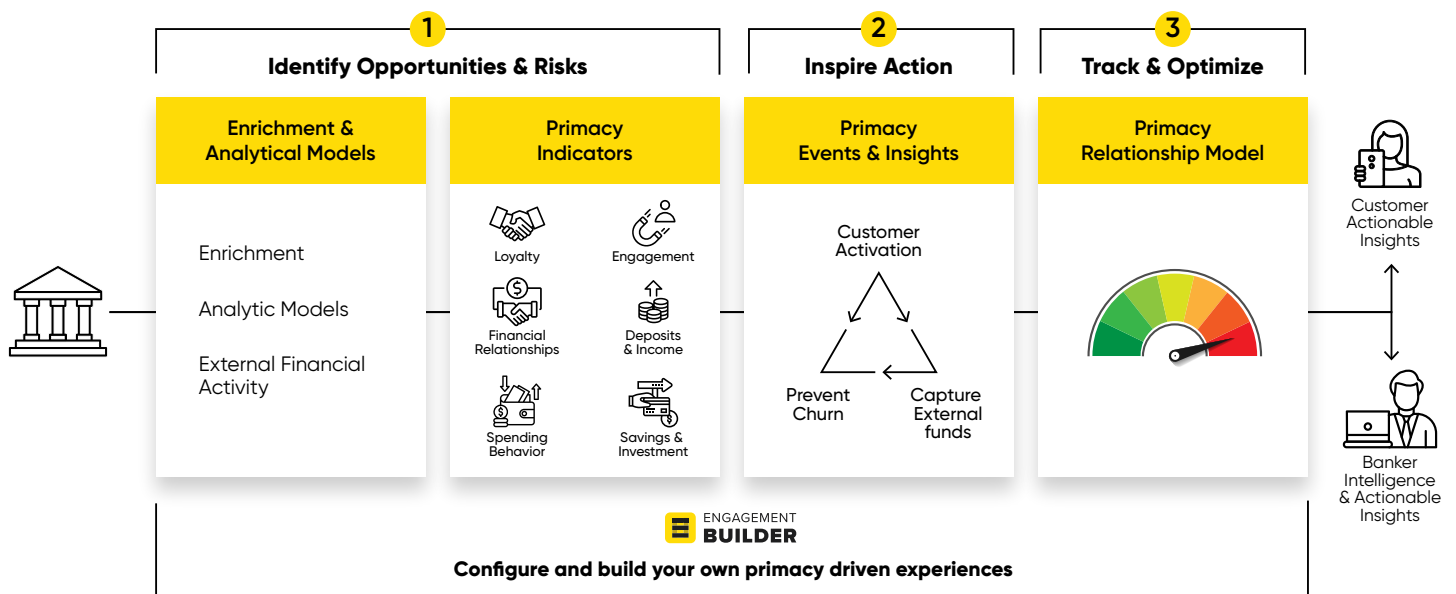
1
Identify Opportunities & Risks

2
Inspire Action

3
Track & Optimize

Enrichment & Analytical Models

Enrichment

Analytic Models

External Financial Activity

Primacy Indicators

Loyalty

Engagement

Financial Relationships

Deposits & Income

Spending Behavior

Savings & Investment

Primacy Events & Insights

Customer Activation

Prevent Churn

Capture External funds

Primacy Relationship Model

Customer Actionable Insights

Banker Intelligence & Actionable Insights

ENGAGEMENT BUILDER

Configure and build your own primacy driven experiences